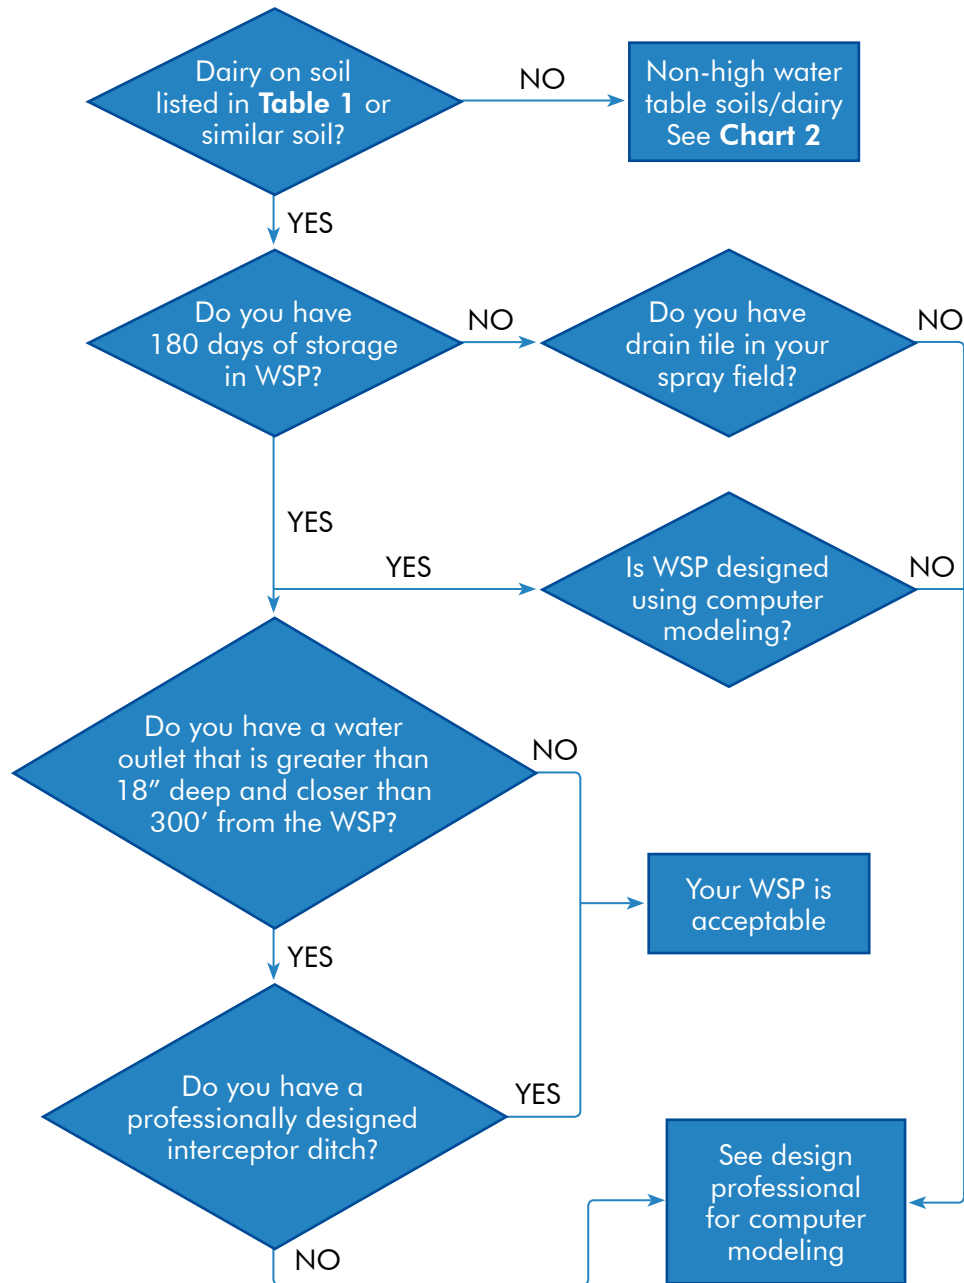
Dairy on soil listed in **Table 1** or similar soil?

NO

Non-high water table soils/dairy See **Chart 2**

YES

Do you have 180 days of storage in WSP?

NO

Do you have drain tile in your spray field?

NO

YES

YES

Is WSP designed using computer modeling?

NO

Do you have a water outlet that is greater than 18″ deep and closer than 300′ from the WSP?

NO

Your WSP is acceptable

YES

Do you have a professionally designed interceptor ditch?

YES

See design professional for computer modeling

NO